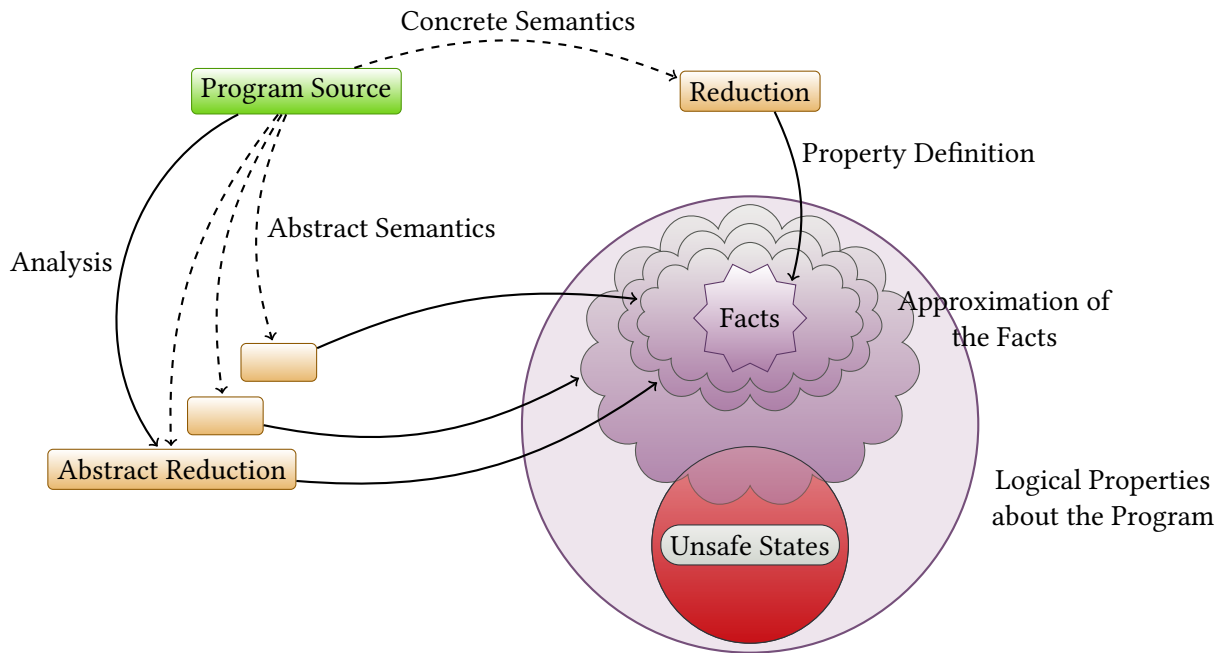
Concrete Semantics

Program Source

Reduction

Property Definition

Abstract Semantics

Analysis

Facts

Approximation of the Facts

Abstract Reduction

Logical Properties about the Program

Unsafe States